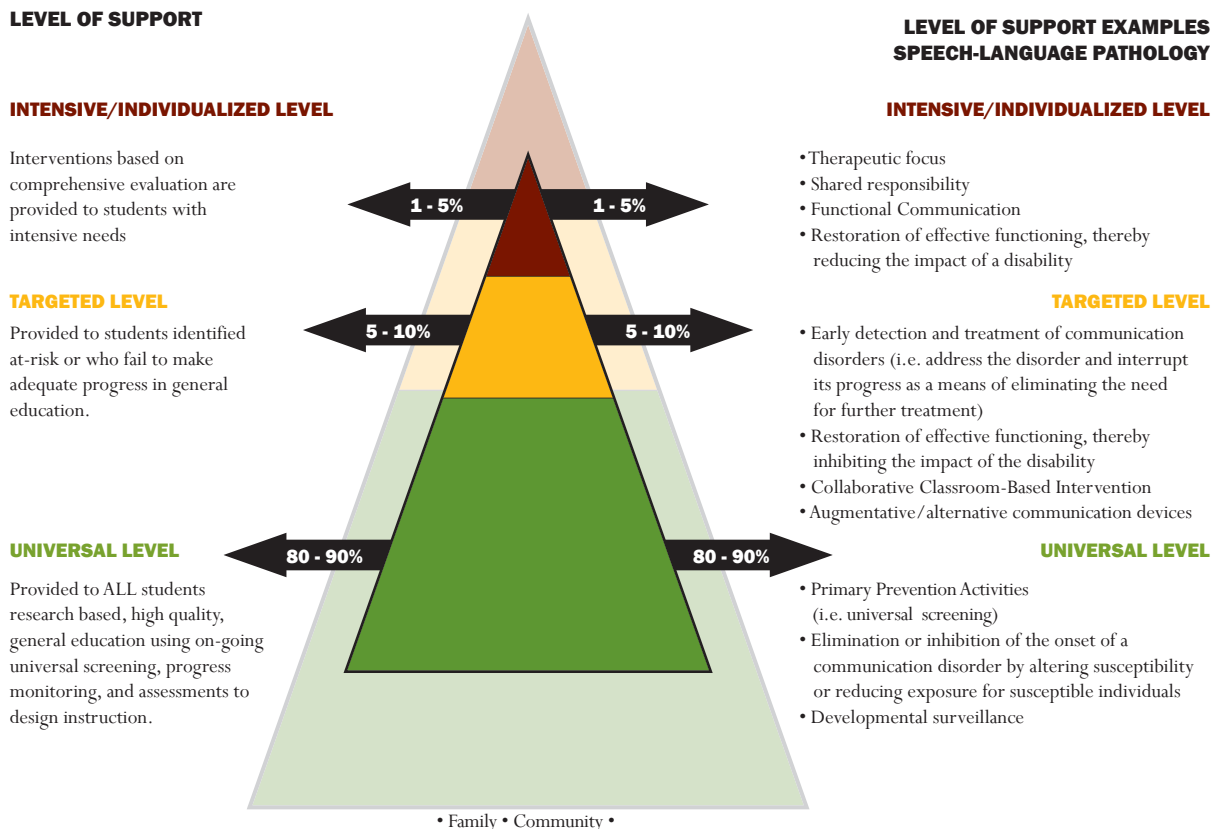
LEVEL OF SUPPORT

LEVEL OF SUPPORT EXAMPLES
SPEECH-LANGUAGE PATHOLOGY

INTENSIVE/INDIVIDUALIZED LEVEL

Interventions based on comprehensive evaluation are provided to students with intensive needs

INTENSIVE/INDIVIDUALIZED LEVEL

• Therapeutic focus
• Shared responsibility
• Functional Communication
• Restoration of effective functioning, thereby reducing the impact of a disability

1 - 5%

1 - 5%

TARGETED LEVEL

Provided to students identified at-risk or who fail to make adequate progress in general education.

5 - 10%

5 - 10%

TARGETED LEVEL

• Early detection and treatment of communication disorders (i.e. address the disorder and interrupt its progress as a means of eliminating the need for further treatment)
• Restoration of effective functioning, thereby inhibiting the impact of the disability
• Collaborative Classroom-Based Intervention
• Augmentative/alternative communication devices

UNIVERSAL LEVEL

80 - 90%

80 - 90%

UNIVERSAL LEVEL

Provided to ALL students research based, high quality, general education using on-going universal screening, progress monitoring, and assessments to design instruction.

• Primary Prevention Activities (i.e. universal screening)
• Elimination or inhibition of the onset of a communication disorder by altering susceptibility or reducing exposure for susceptible individuals
• Developmental surveillance

• Family • Community •